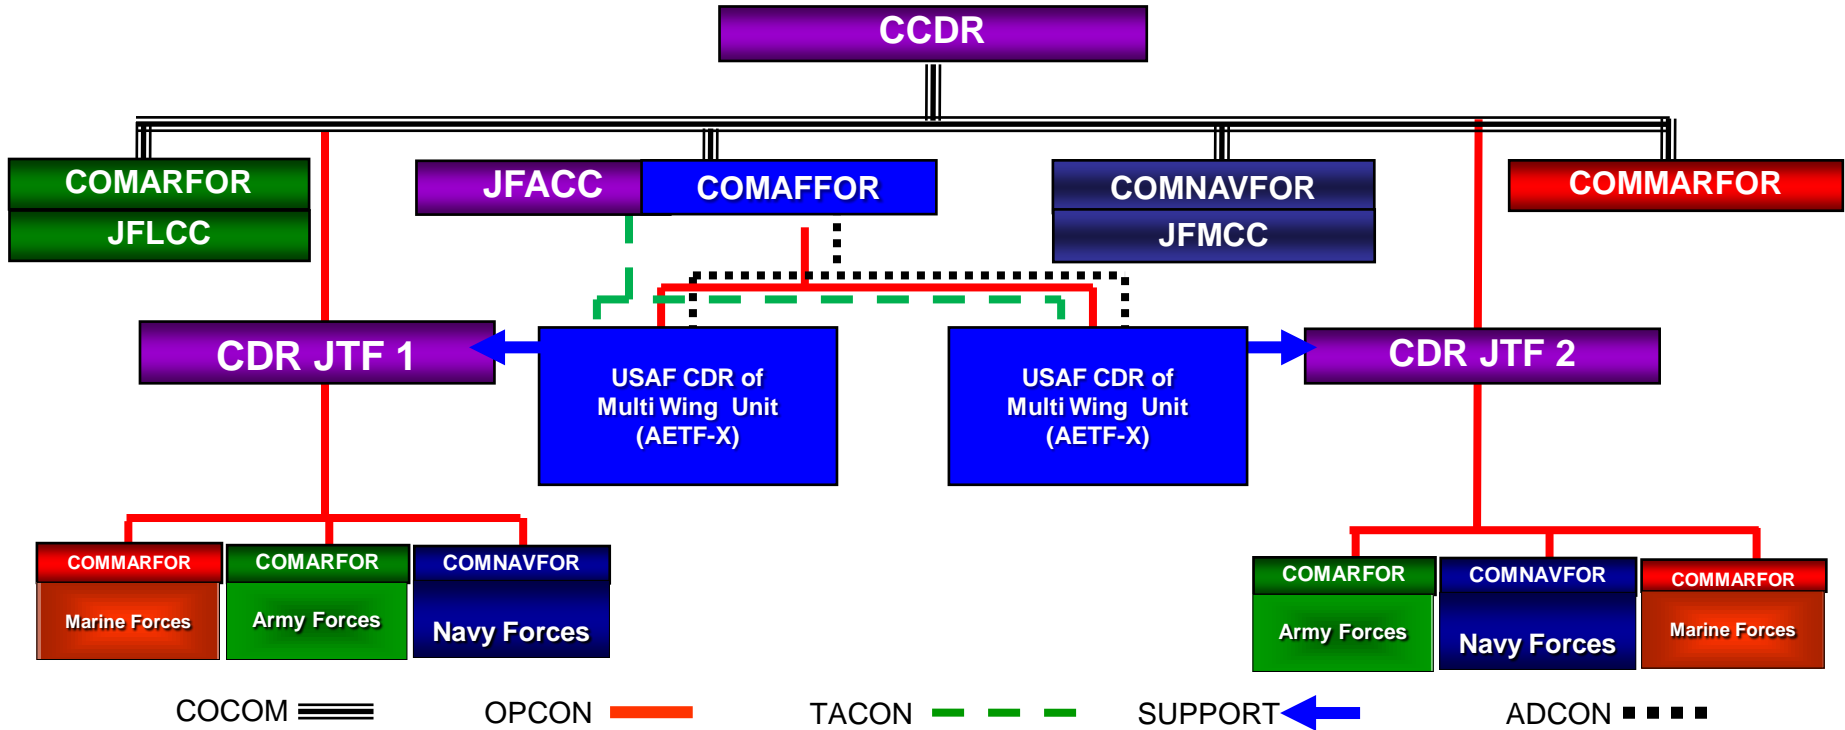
CCDR

COMARFOR
JFLCC

JFACC

COMAFFOR

COMNAVFOR
JFMCC

COMMARFOR

CDR JTF 1

USAF CDR of Multi Wing Unit (AETF-X)

USAF CDR of Multi Wing Unit (AETF-X)

CDR JTF 2

COMMARFOR
Marine Forces

COMARFOR
Army Forces

COMNAVFOR
Navy Forces

COMARFOR
Army Forces

COMNAVFOR
Navy Forces

COMMARFOR
Marine Forces

COCOM OPCON TACON SUPPORT ADCON